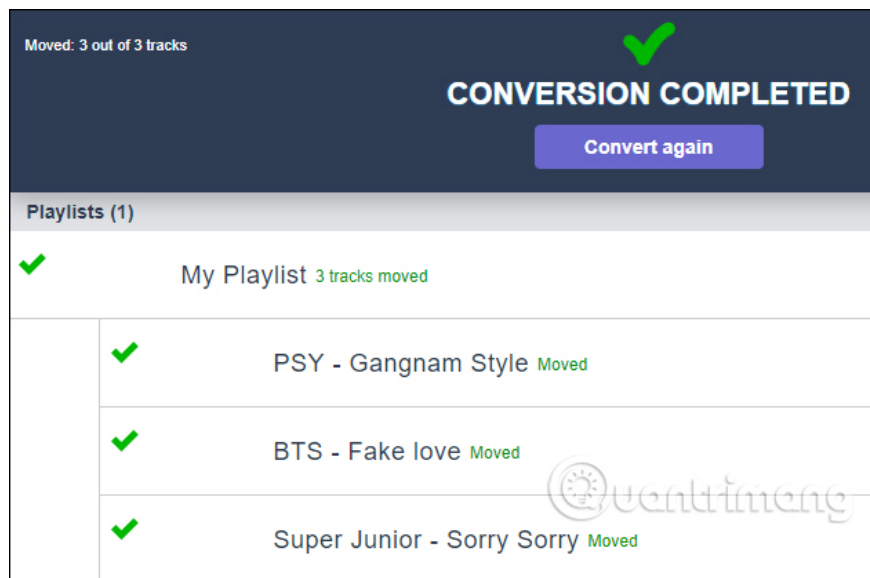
Moved: 3 out of 3 tracks

CONVERSION COMPLETED

Convert again

Playlists (1)

My Playlist 3 tracks moved

PSY - Gangnam Style Moved

BTS - Fake love Moved

Super Junior - Sorry Sorry Moved

Quantrimang